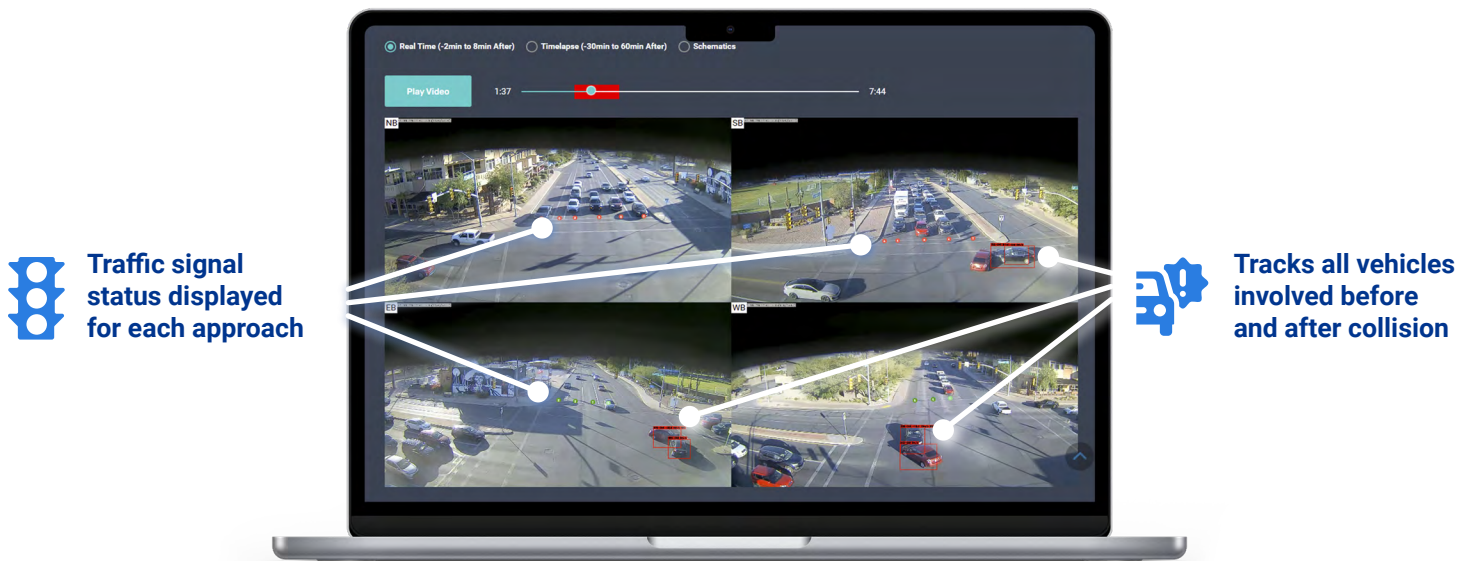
Real Time (-2min to 8min After)
Timelapse (-30min to 60min After)
Schematics

Play Video
1:37
7:44

NB
SB
EB
WB

Traffic signal status displayed for each approach

Tracks all vehicles involved before and after collision